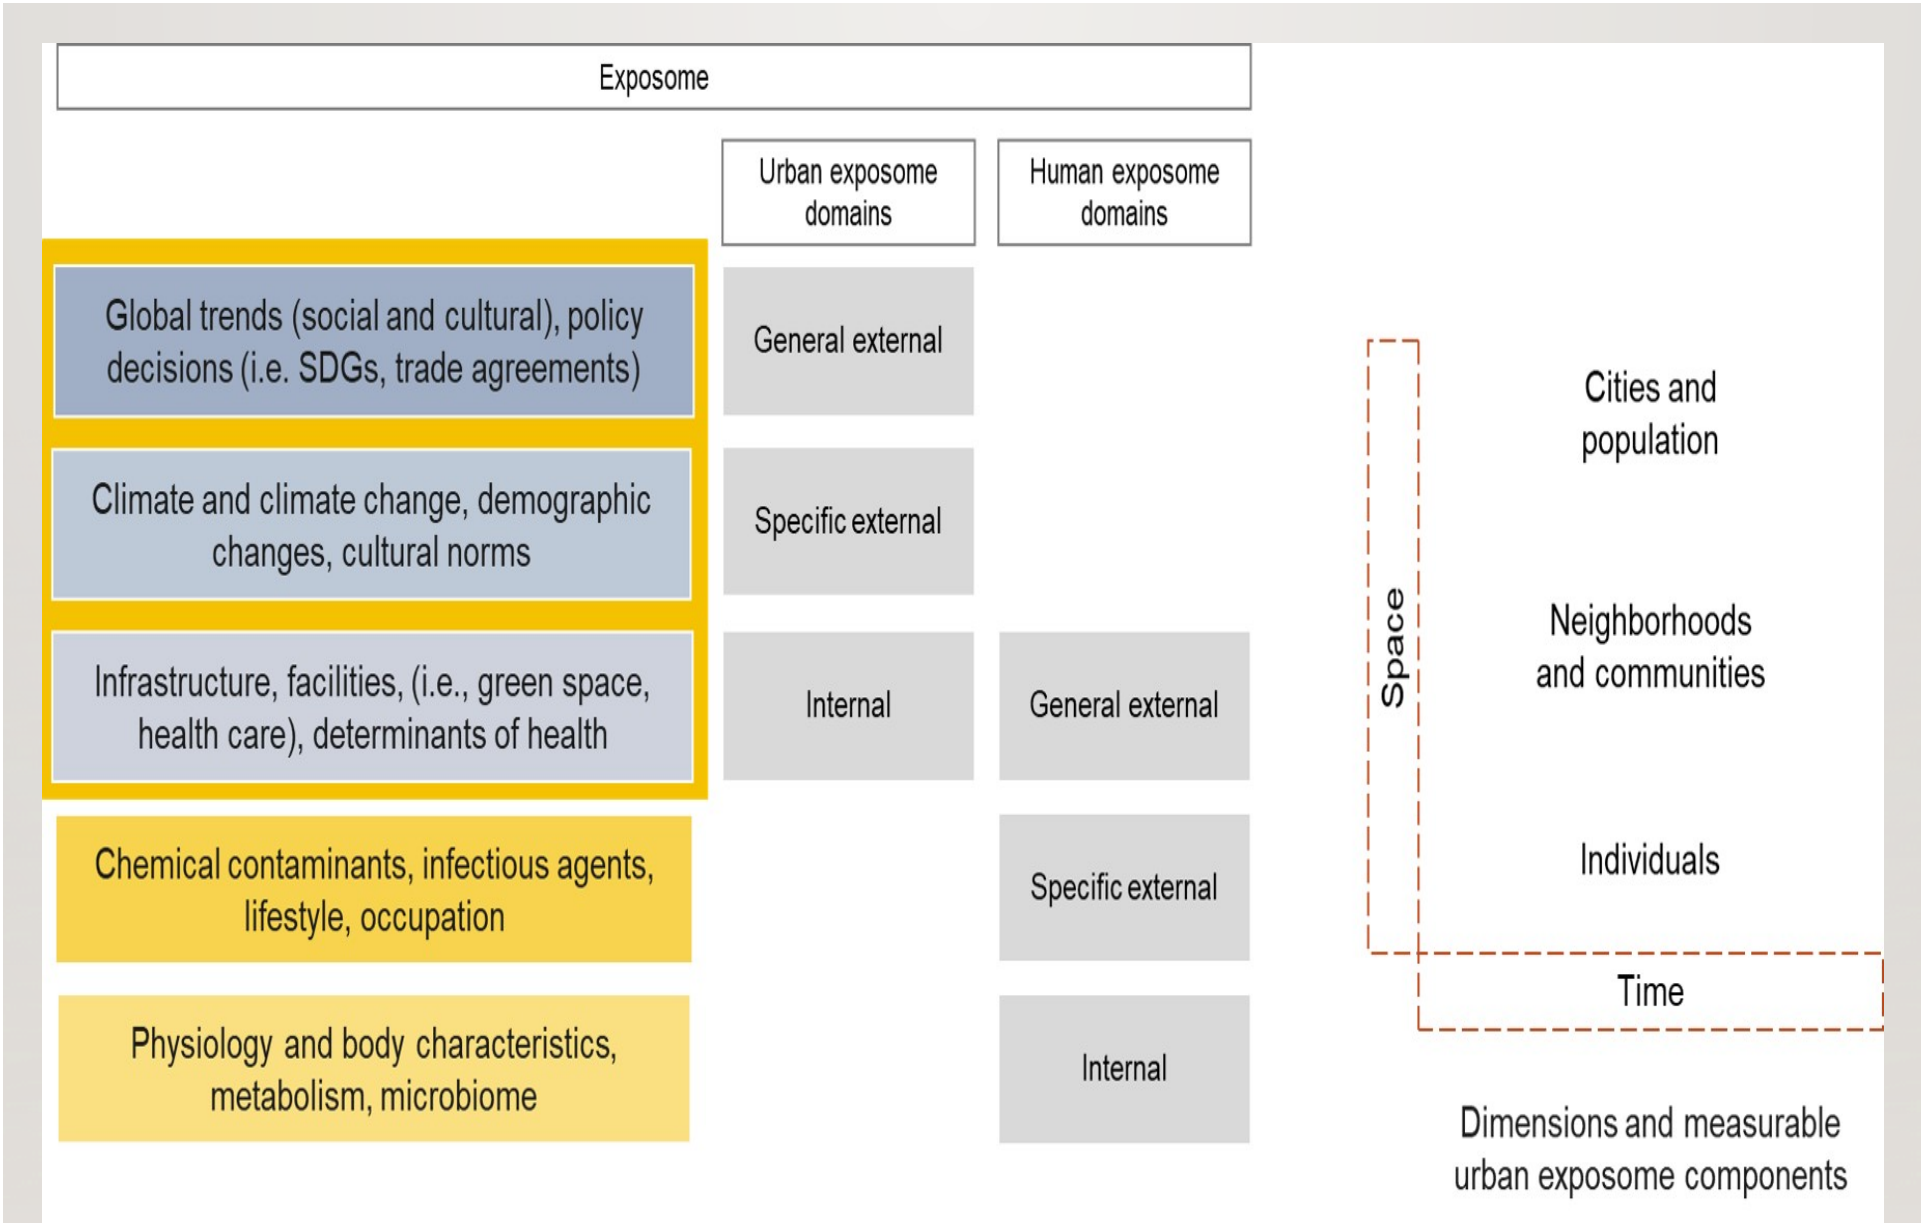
Exposome

Urban exposome domains

Human exposome domains

Global trends (social and cultural), policy decisions (i.e. SDGs, trade agreements)

General external

Climate and climate change, demographic changes, cultural norms

Specific external

Infrastructure, facilities, (i.e., green space, health care), determinants of health

Internal

General external

Chemical contaminants, infectious agents, lifestyle, occupation

Specific external

Physiology and body characteristics, metabolism, microbiome

Internal

Space

Cities and population

Neighborhoods and communities

Individuals

Time

Dimensions and measurable urban exposome components